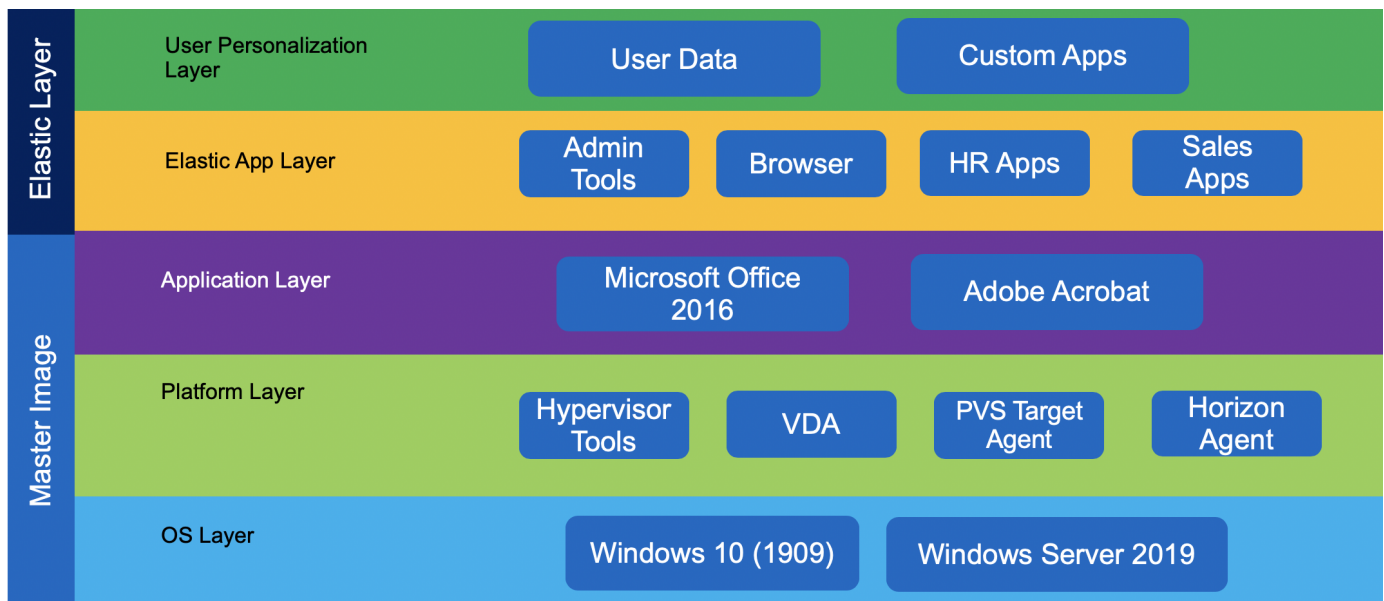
Elastic Layer

User Personalization Layer

User Data

Custom Apps

Elastic App Layer

Admin Tools

Browser

HR Apps

Sales Apps

Master Image

Application Layer

Microsoft Office 2016

Adobe Acrobat

Platform Layer

Hypervisor Tools

VDA

PVS Target Agent

Horizon Agent

OS Layer

Windows 10 (1909)

Windows Server 2019